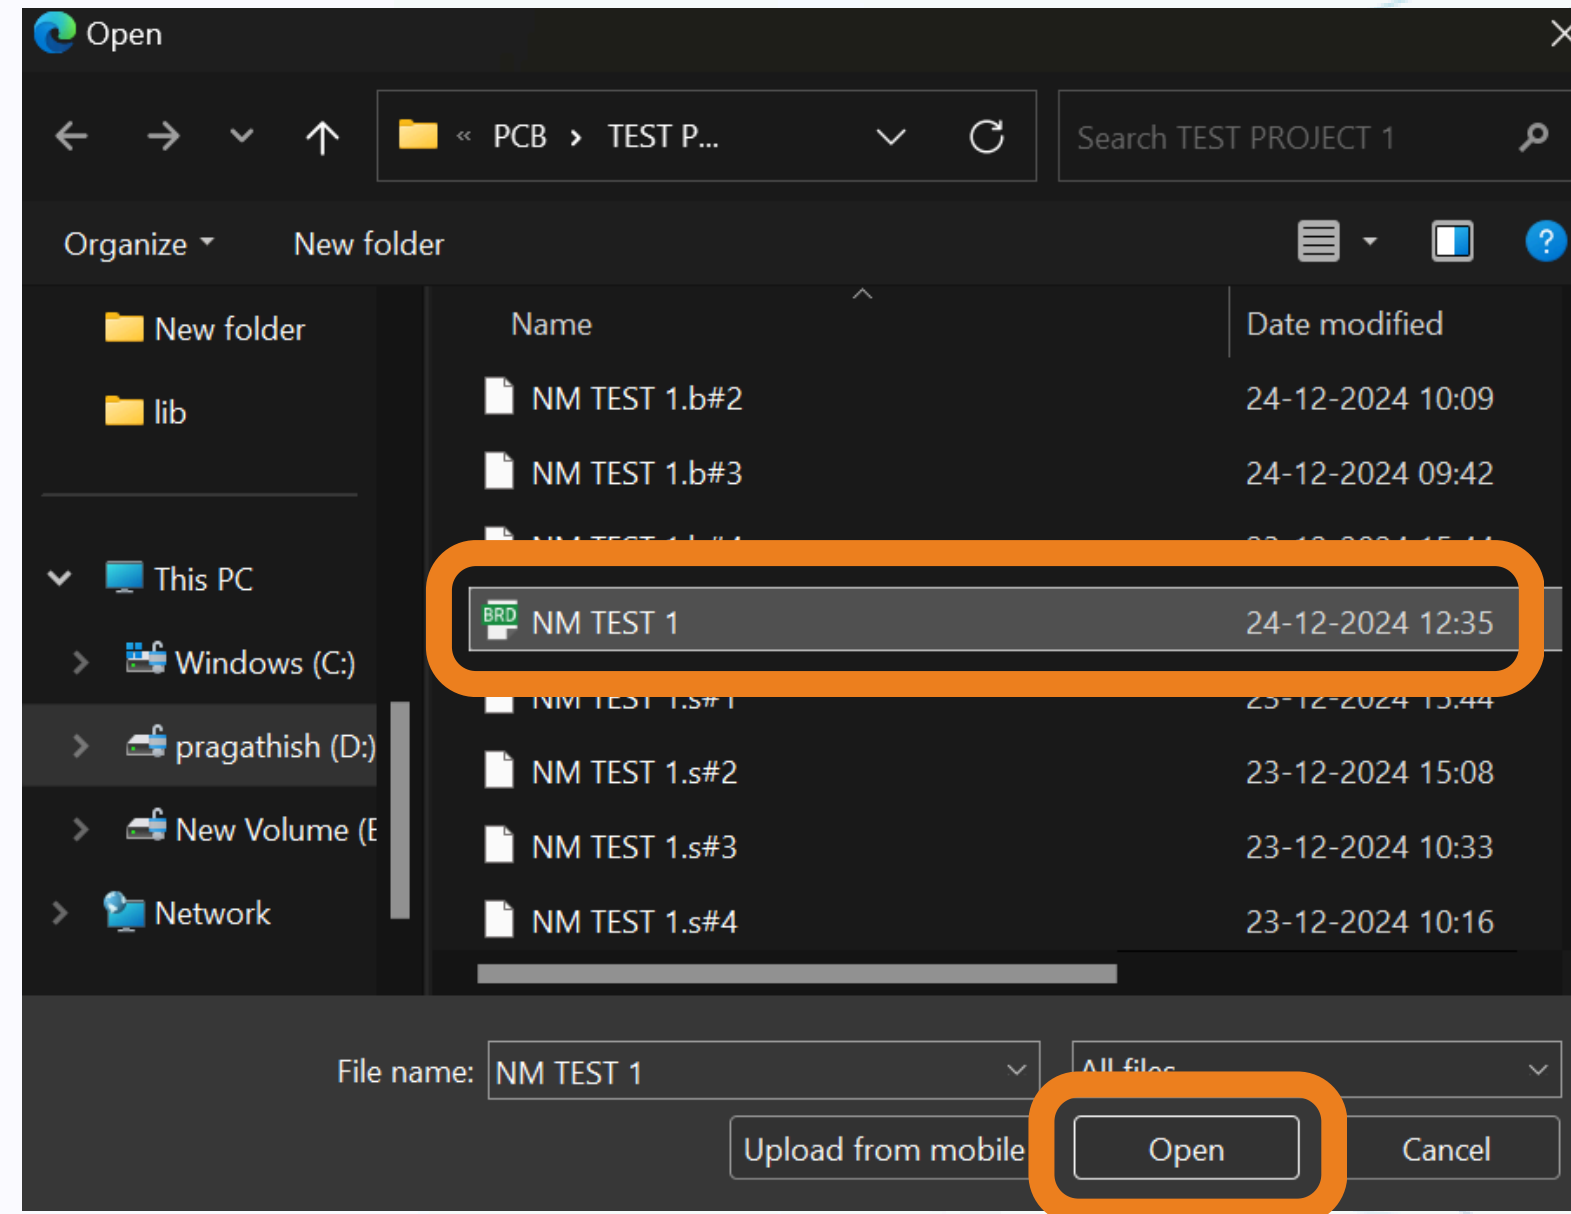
Open

« PCB › TEST P...

Search TEST PROJECT 1

Organize ▾ New folder

New folder
lib

This PC
Windows (C:)
pragathish (D:)
New Volume (E
Network

| Name | Date modified |
|---|---|
| NM TEST 1.b#2 | 24-12-2024 10:09 |
| NM TEST 1.b#3 | 24-12-2024 09:42 |
| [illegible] | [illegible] |
| NM TEST 1 | 24-12-2024 12:35 |
| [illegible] | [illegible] |
| NM TEST 1.s#2 | 23-12-2024 15:08 |
| NM TEST 1.s#3 | 23-12-2024 10:33 |
| NM TEST 1.s#4 | 23-12-2024 10:16 |

BRD

File name: NM TEST 1
All files
Upload from mobile
Open
Cancel